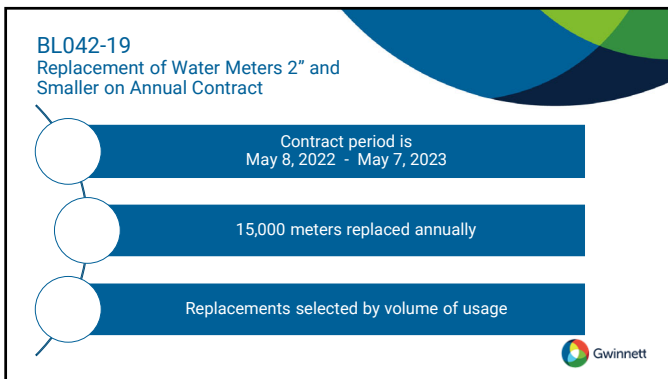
BL042-19
Replacement of Water Meters 2” and Smaller on Annual Contract

Contract period is
May 8, 2022 - May 7, 2023

15,000 meters replaced annually

Replacements selected by volume of usage

Gwinnett